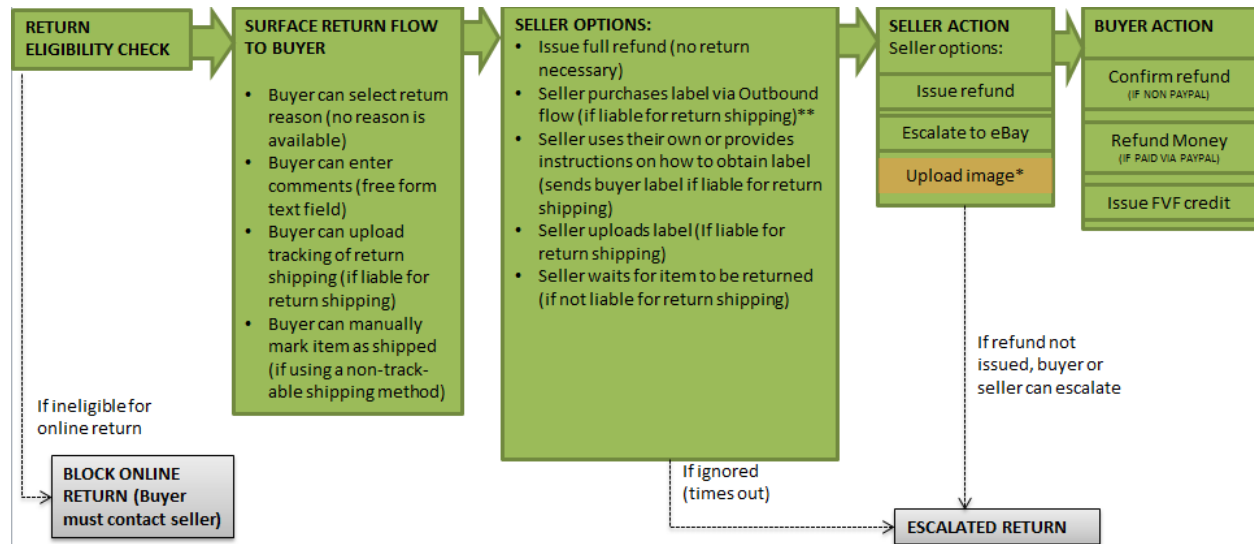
RETURN ELIGIBILITY CHECK

SURFACE RETURN FLOW TO BUYER

- Buyer can select return reason (no reason is available)
- Buyer can enter comments (free form text field)
- Buyer can upload tracking of return shipping (if liable for return shipping)
- Buyer can manually mark item as shipped (if using a non-trackable shipping method)

SELLER OPTIONS:
- Issue full refund (no return necessary)
- Seller purchases label via Outbound flow (if liable for return shipping)**
- Seller uses their own or provides instructions on how to obtain label (sends buyer label if liable for return shipping)
- Seller uploads label (If liable for return shipping)
- Seller waits for item to be returned (if not liable for return shipping)

SELLER ACTION
Seller options:

Issue refund

Escalate to eBay

Upload image*

BUYER ACTION

Confirm refund
(IF NON PAYPAL)

Refund Money
(IF PAID VIA PAYPAL)

Issue FVF credit

If refund not issued, buyer or seller can escalate

If ineligible for online return

BLOCK ONLINE RETURN (Buyer must contact seller)

If ignored (times out)

ESCALATED RETURN